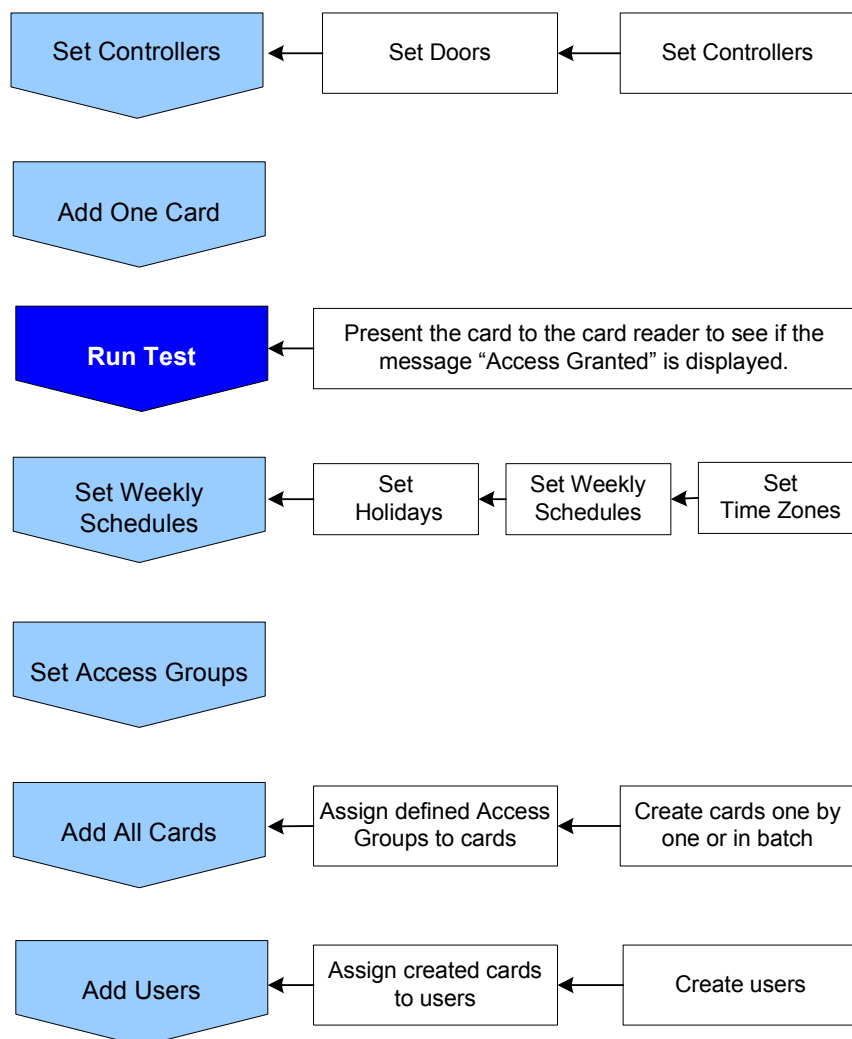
Set Controllers

Set Doors

Set Controllers

Add One Card

Run Test

Present the card to the card reader to see if the message “Access Granted” is displayed.

Set Weekly Schedules

Set Holidays

Set Weekly Schedules

Set Time Zones

Set Access Groups

Add All Cards

Assign defined Access Groups to cards

Create cards one by one or in batch

Add Users

Assign created cards to users

Create users